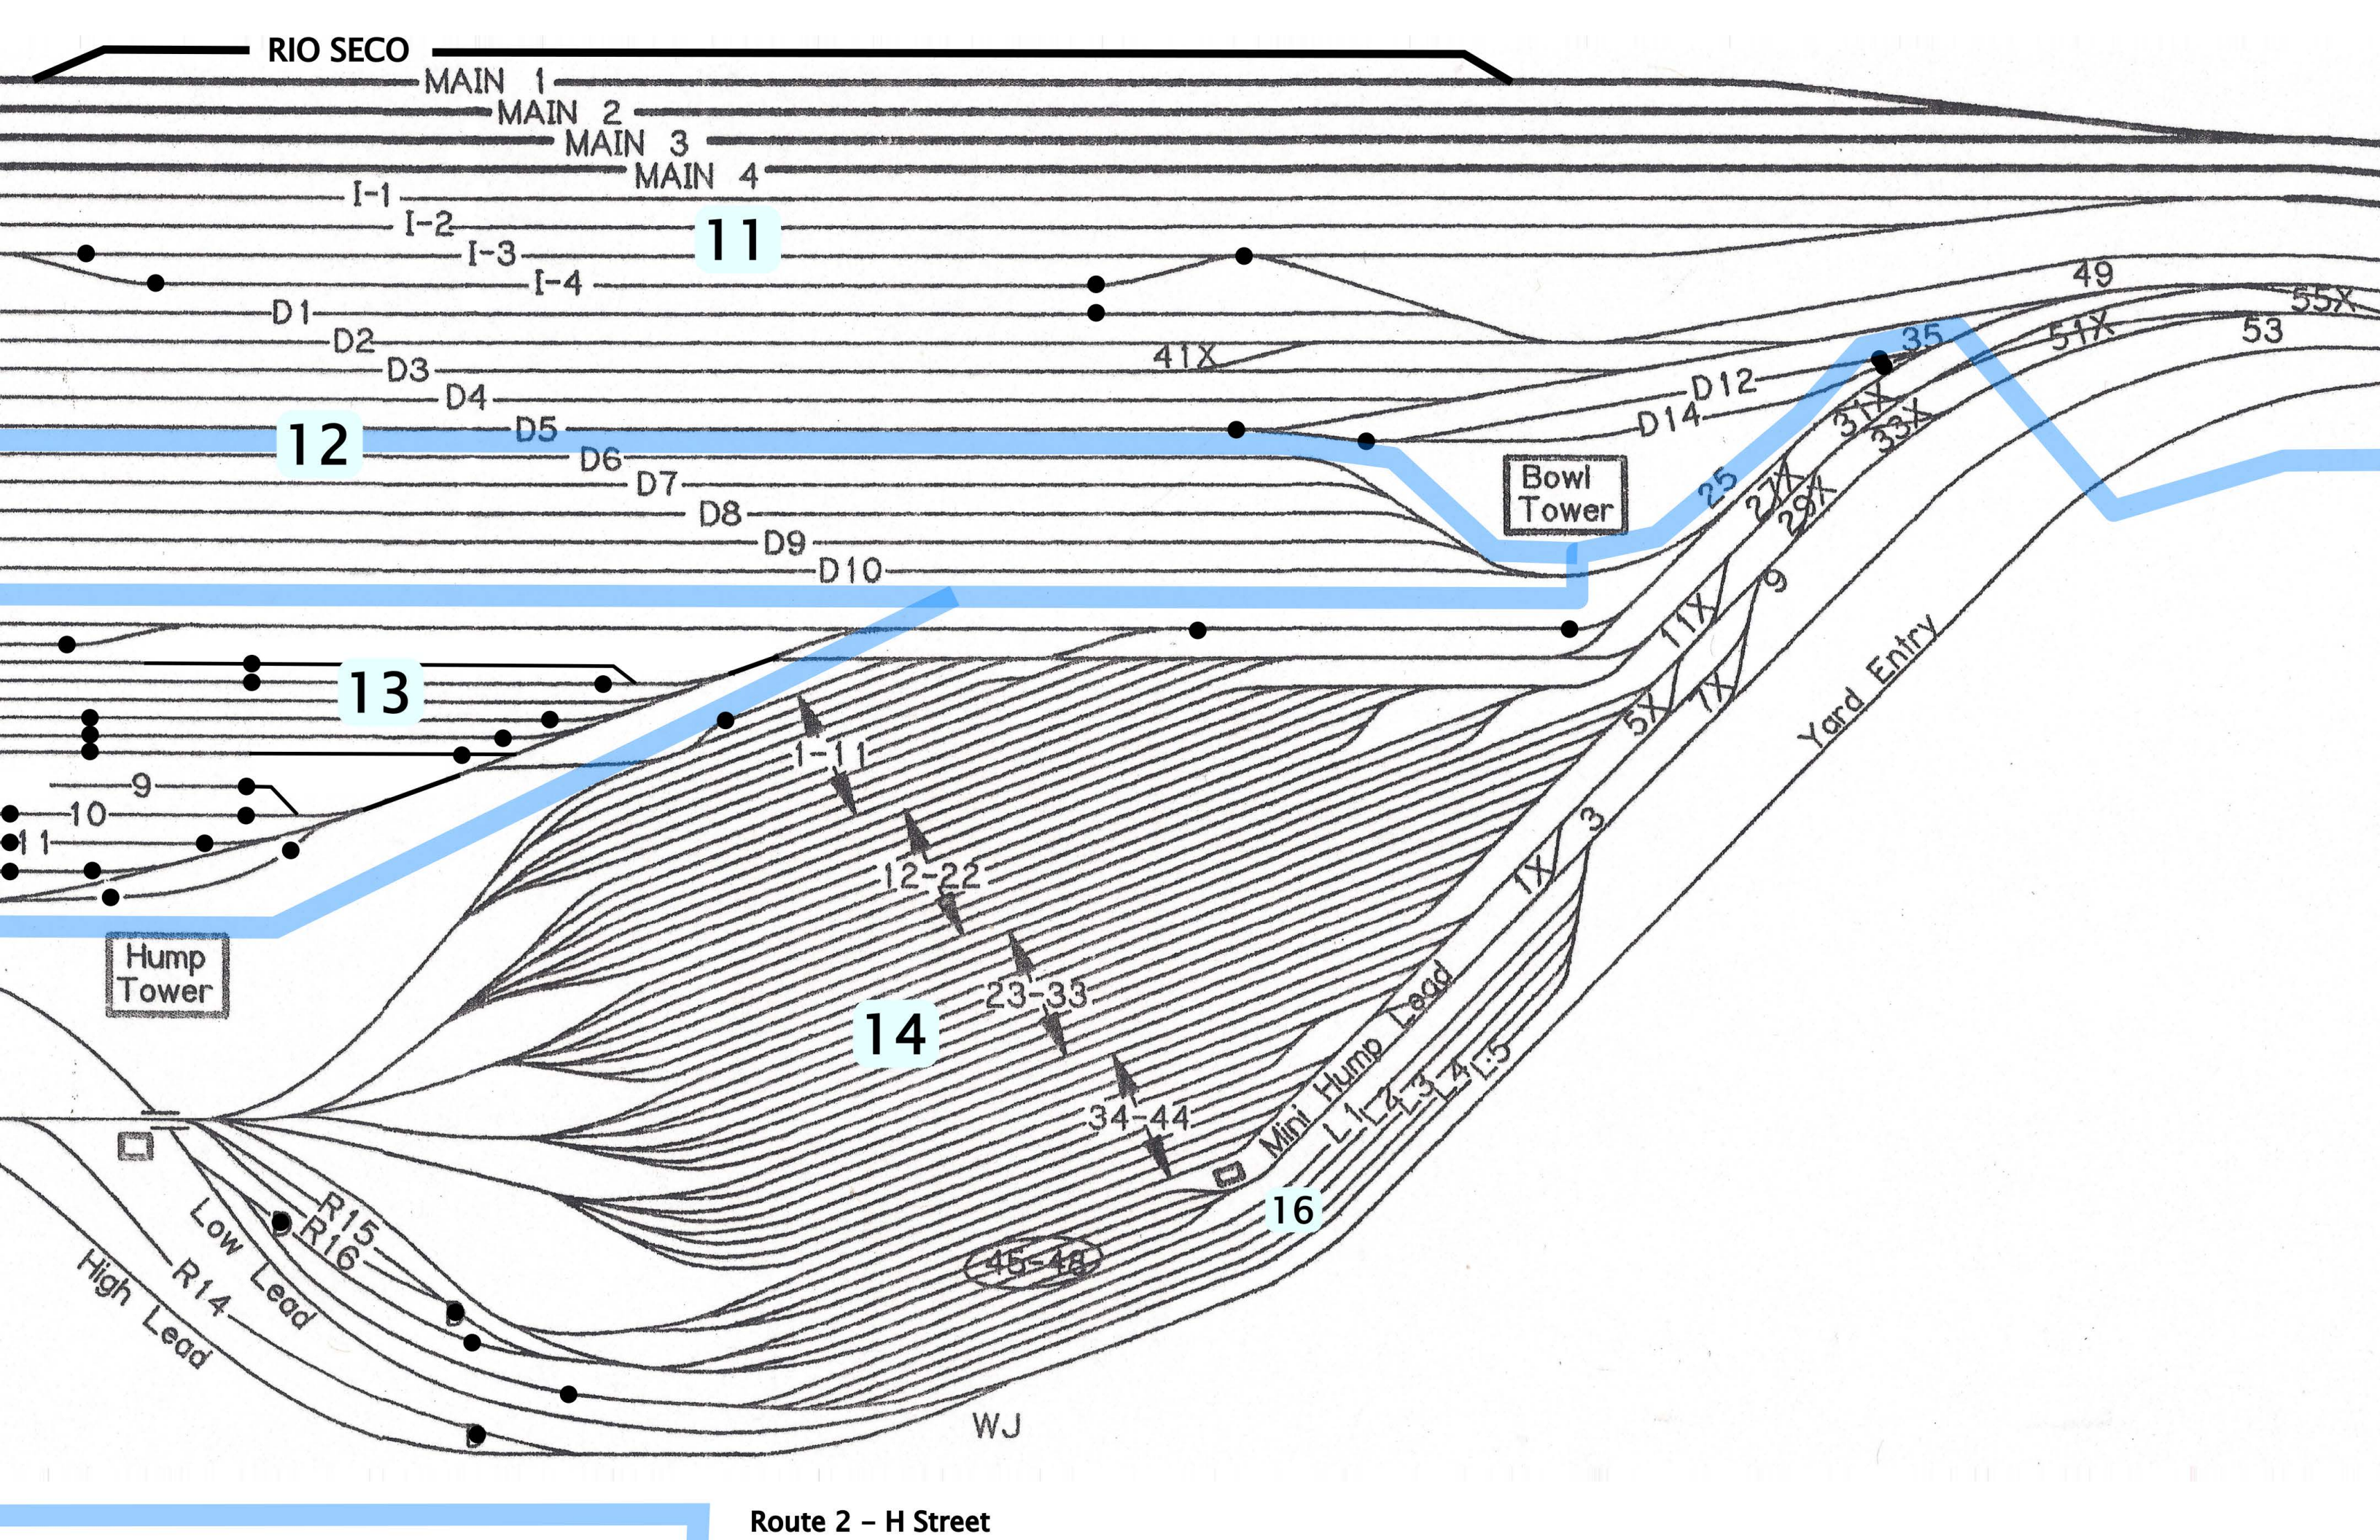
RIO SECO
MAIN 1
MAIN 2
MAIN 3
MAIN 4
I-1
I-2
I-3
I-4
11
D1
D2
D3
D4
D5
D6
D7
D8
D9
D10
12
41X
49
55X
35
51X
53
D12
D14
31X
33X
Bowl Tower
25
27X
29X
9
11X
13
9
10
11
1-11
5X
1X
3
1X
Yard Entry
12-22
Hump Tower
23-33
14
34-44
Mini Hump Lead
L1
L2
L3
L4
L5
16
R15
R16
Low Lead
R14
High Lead
45-48
WJ
Route 2 – H Street